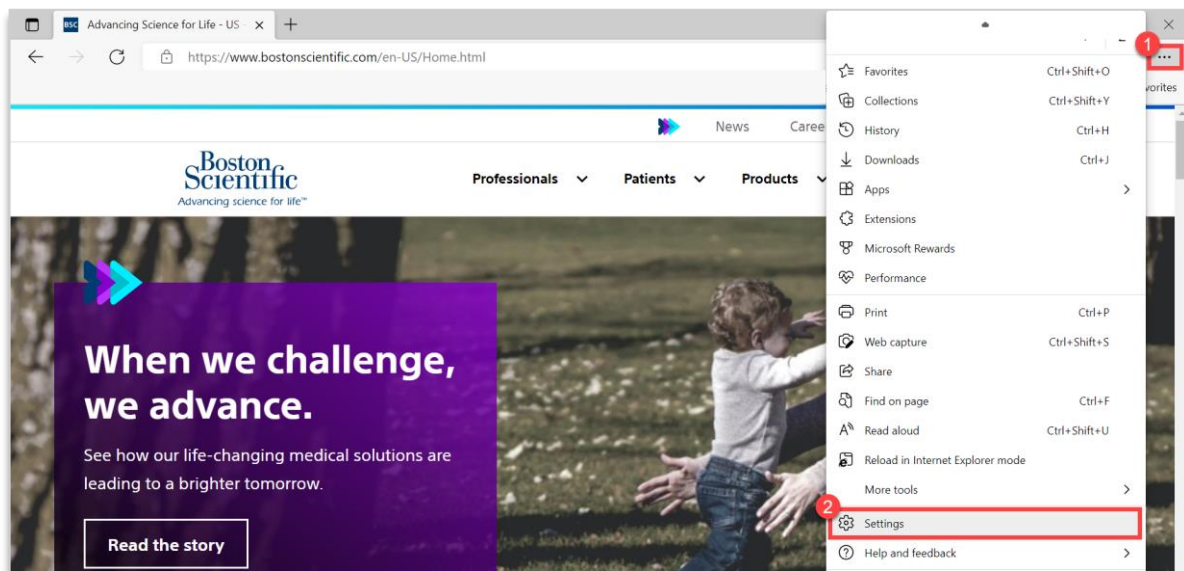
BSC Advancing Science for Life - US ×

https://www.bostonscientific.com/en-US/Home.html

1
...
vorites

News Caree

Boston Scientific
Advancing science for life™

Professionals Patients Products

When we challenge, we advance.

See how our life-changing medical solutions are leading to a brighter tomorrow.

Read the story

Favorites Ctrl+Shift+O
Collections Ctrl+Shift+Y
History Ctrl+H
Downloads Ctrl+J
Apps
Extensions
Microsoft Rewards
Performance
Print Ctrl+P
Web capture Ctrl+Shift+S
Share
Find on page Ctrl+F
Read aloud Ctrl+Shift+U
Reload in Internet Explorer mode
More tools
2
Settings
Help and feedback